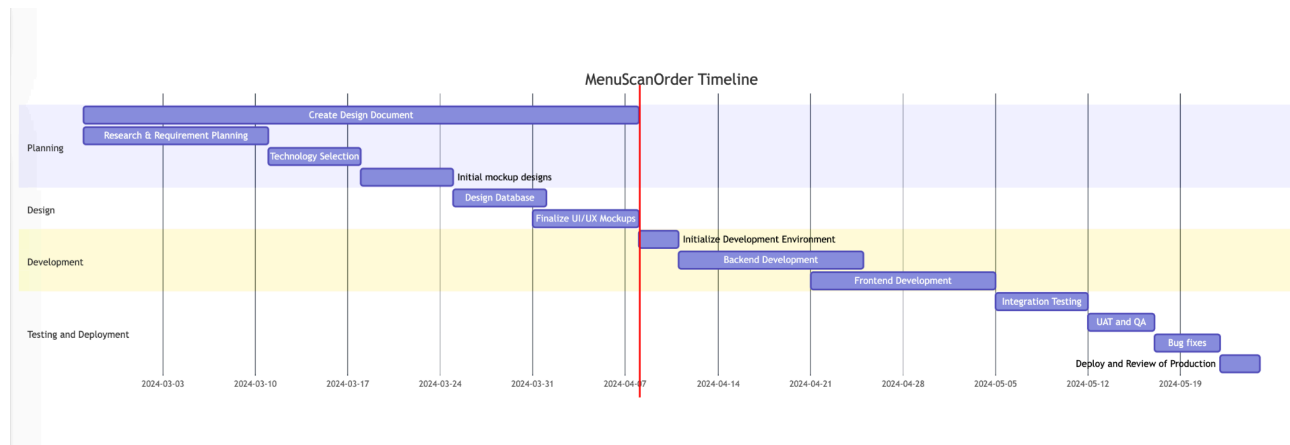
MenuScanOrder Timeline

Planning
Create Design Document
Research & Requirement Planning
Technology Selection
Initial mockup designs

Design
Design Database
Finalize UI/UX Mockups

Development
Initialize Development Environment
Backend Development
Frontend Development

Testing and Deployment
Integration Testing
UAT and QA
Bug fixes
Deploy and Review of Production

2024-03-03
2024-03-10
2024-03-17
2024-03-24
2024-03-31
2024-04-07
2024-04-14
2024-04-21
2024-04-28
2024-05-05
2024-05-12
2024-05-19